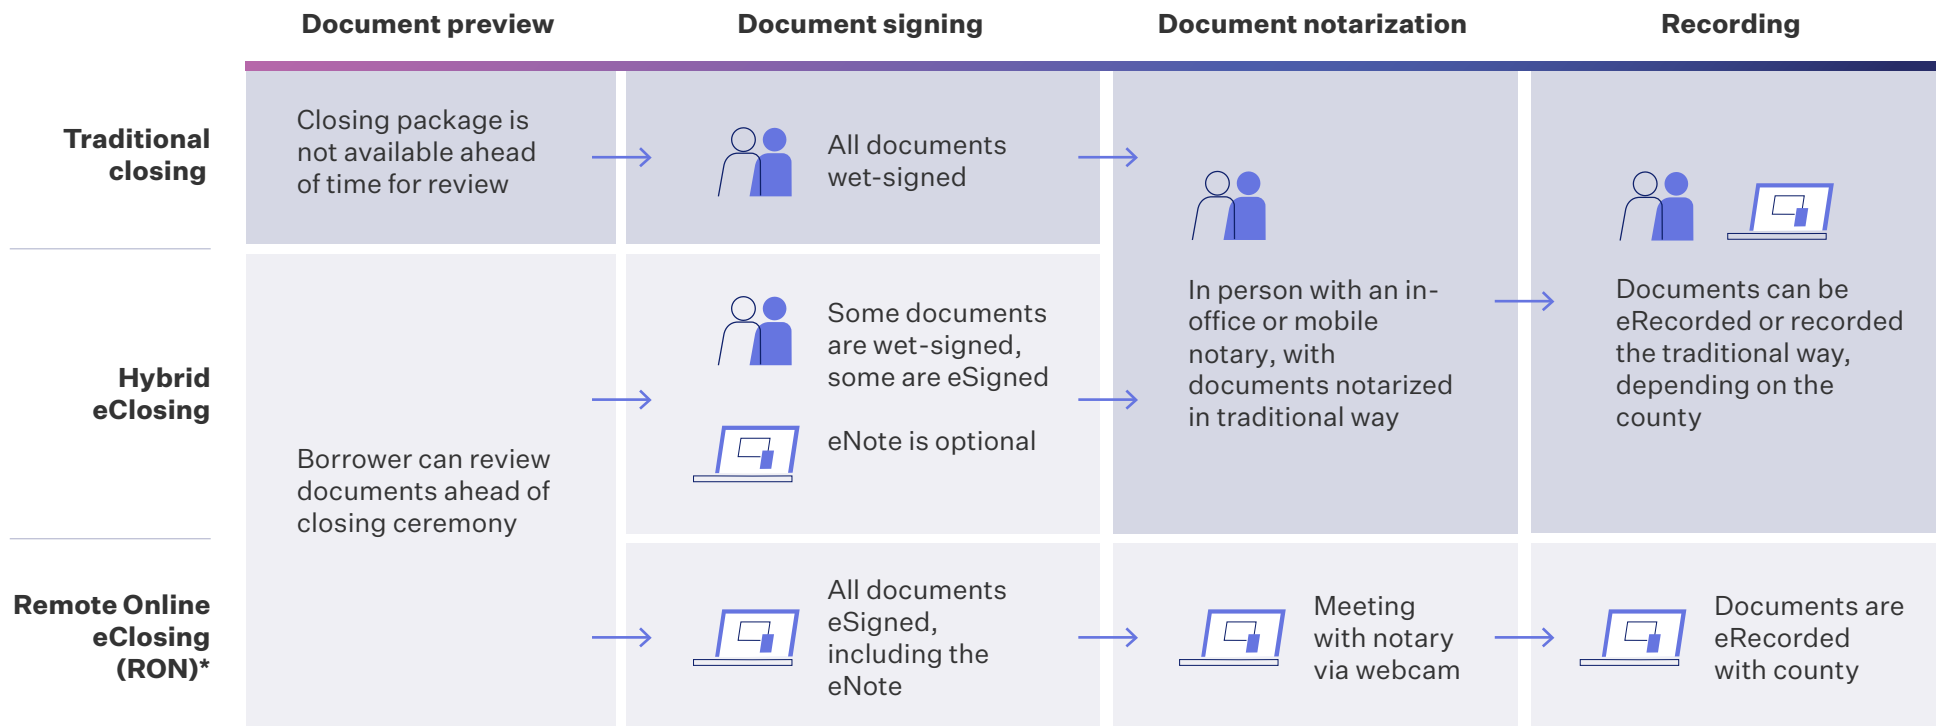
| | Document preview | Document signing | Document notarization | Recording |
|---|---|---|---|---|
| Traditional closing | Closing package is not available ahead of time for review | All documents wet-signed | In person with an in-office or mobile notary, with documents notarized in traditional way | Documents can be eRecorded or recorded the traditional way, depending on the county |
| Hybrid eClosing | Borrower can review documents ahead of closing ceremony | Some documents are wet-signed, some are eSigned<br><br>eNote is optional | In person with an in-office or mobile notary, with documents notarized in traditional way | Documents can be eRecorded or recorded the traditional way, depending on the county |
| Remote Online eClosing (RON)* | Borrower can review documents ahead of closing ceremony | All documents eSigned, including the eNote | Meeting with notary via webcam | Documents are eRecorded with county |